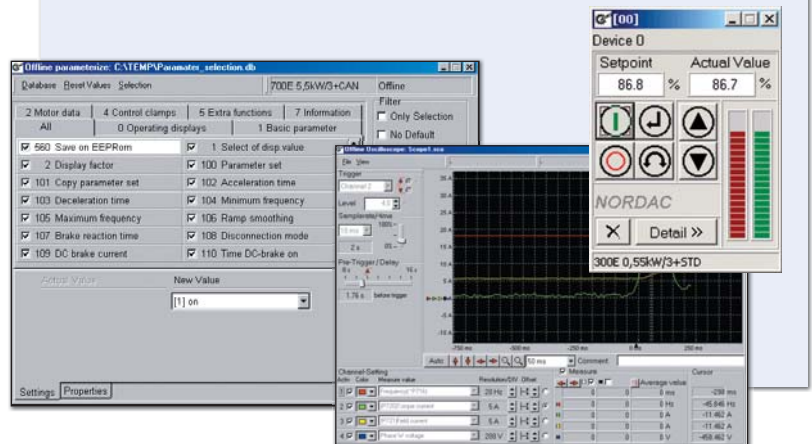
Offline parameterize: C:\TEMP\Paramater_selection.db

Database Reset Values Selection

700E 5,5kW/3+CAN Offline

2 Motor data | 4 Control clamps | 5 Extra functions | 7 Information
All | 0 Operating displays | 1 Basic parameter

Filter
Only Selection
No Default

560 Save on EEPRom
1 Select of disp.value
2 Display factor
100 Parameter set
101 Copy parameter set
102 Acceleration time
103 Deceleration time
104 Minimum frequency
105 Maximum frequency
106 Ramp smoothing
107 Brake reaction time
108 Disconnection mode
109 DC brake current
110 Time DC-brake on

Actual Value
New Value
[1] on

Settings Properties

[00]
Device 0
Setpoint Actual Value
86.8 % 86.7 %
NORDAC
Detail »
300E 0,55kW/3+STD

Offline Oscilloscope: Scope1.sca
File View
Trigger
Level
Samplerate/time
2 s
Pre-Trigger / Delay
1.76 s before trigger
Auto
50 ms
Comment
Channel-Setting
Active Color Measure value Resolution/DIV Offset
Measure
Average value
Cursor
1 Frequency P710
2 P720 Input current
3 P721 Field current
4 Phase W voltage
20 Hz
5 A
5 A
200 V
-250 ms
-45.646 Hz
-11.462 A
-11.462 A
-458.462 V
-750 ms
-500 ms
-250 ms
0 ms
250 ms